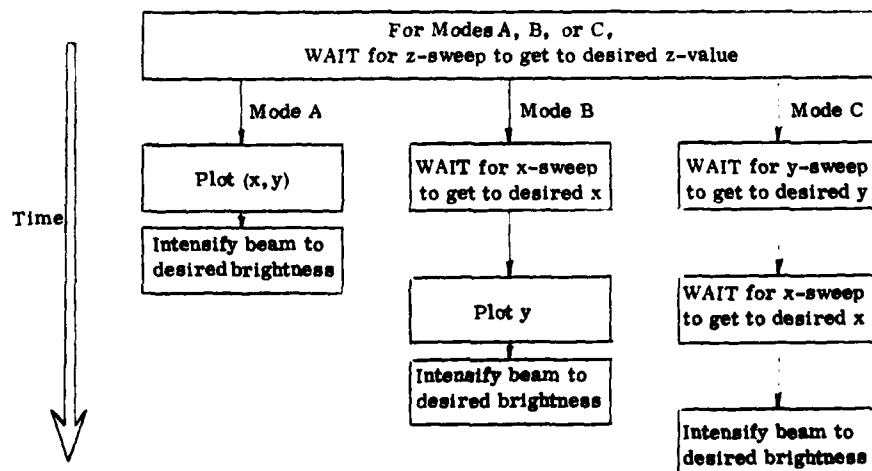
For Modes A, B, or C,
WAIT for z-sweep to get to desired z-value

Mode A

Plot (x, y)

Intensify beam to desired brightness

Mode B

WAIT for x-sweep to get to desired x

Plot y

Intensify beam to desired brightness

Mode C

WAIT for y-sweep to get to desired y

WAIT for x-sweep to get to desired x

Intensify beam to desired brightness

Time